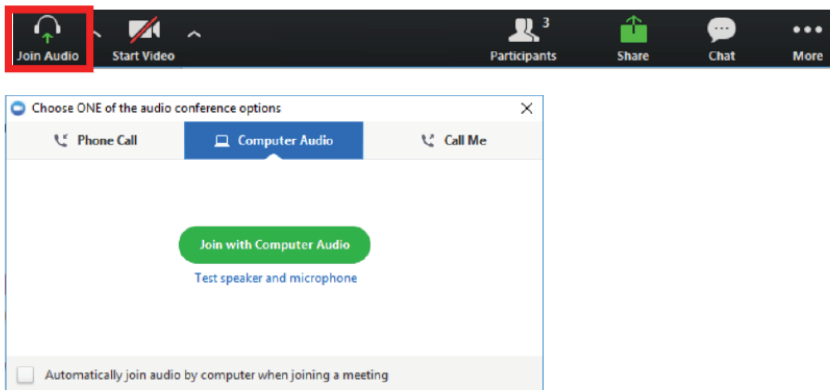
Join Audio
Start Video
3
Participants
Share
Chat
More

Choose ONE of the audio conference options
Phone Call
Computer Audio
Call Me

Join with Computer Audio
Test speaker and microphone

Automatically join audio by computer when joining a meeting